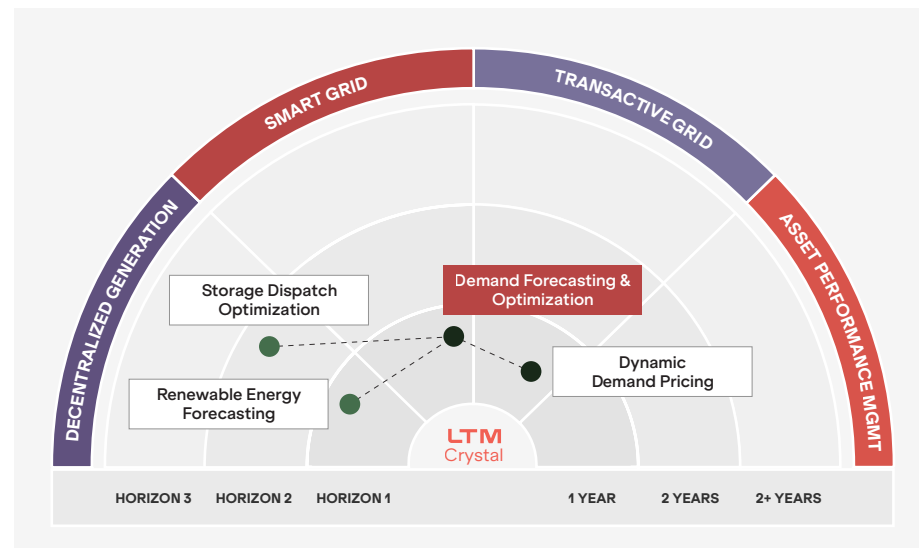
DECENTRALIZED GENERATION

SMART GRID

TRANSACTIVE GRID

ASSET PERFORMANCE MGMT

Storage Dispatch Optimization

Demand Forecasting & Optimization

Dynamic Demand Pricing

Renewable Energy Forecasting

LTM Crystal

HORIZON 3 HORIZON 2 HORIZON 1 1 YEAR 2 YEARS 2+ YEARS